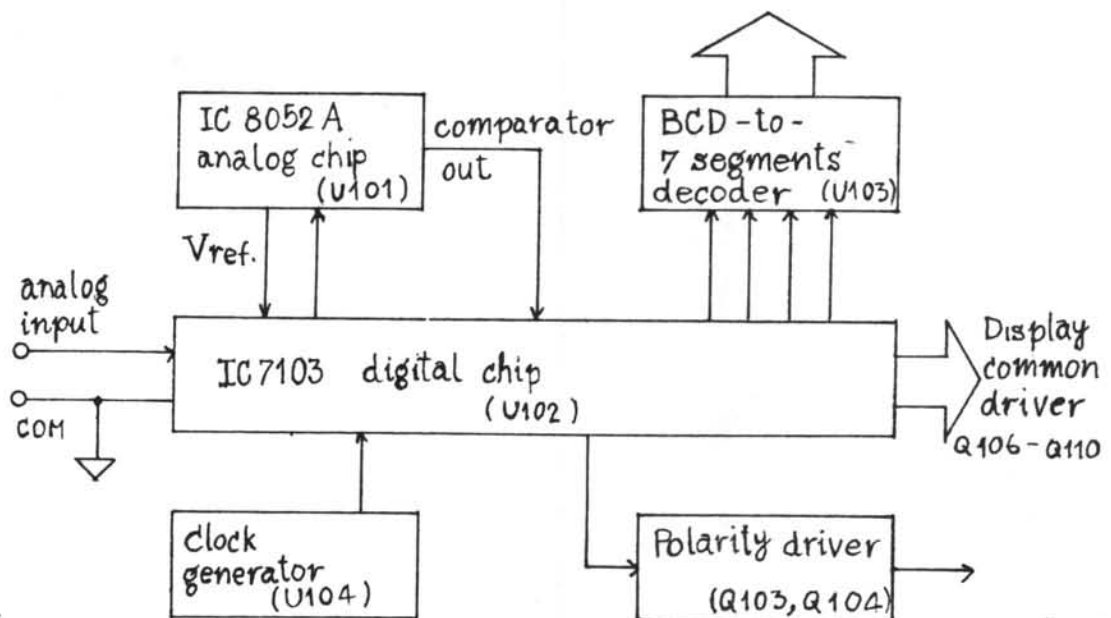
IC 8052 A analog chip (U101)

comparator out

BCD-to-7 segments decoder (U103)

Vref.

analog input

COM

IC 7103 digital chip (U102)

Display common driver Q106-Q110

Clock generator (U104)

Polarity driver (Q103, Q104)